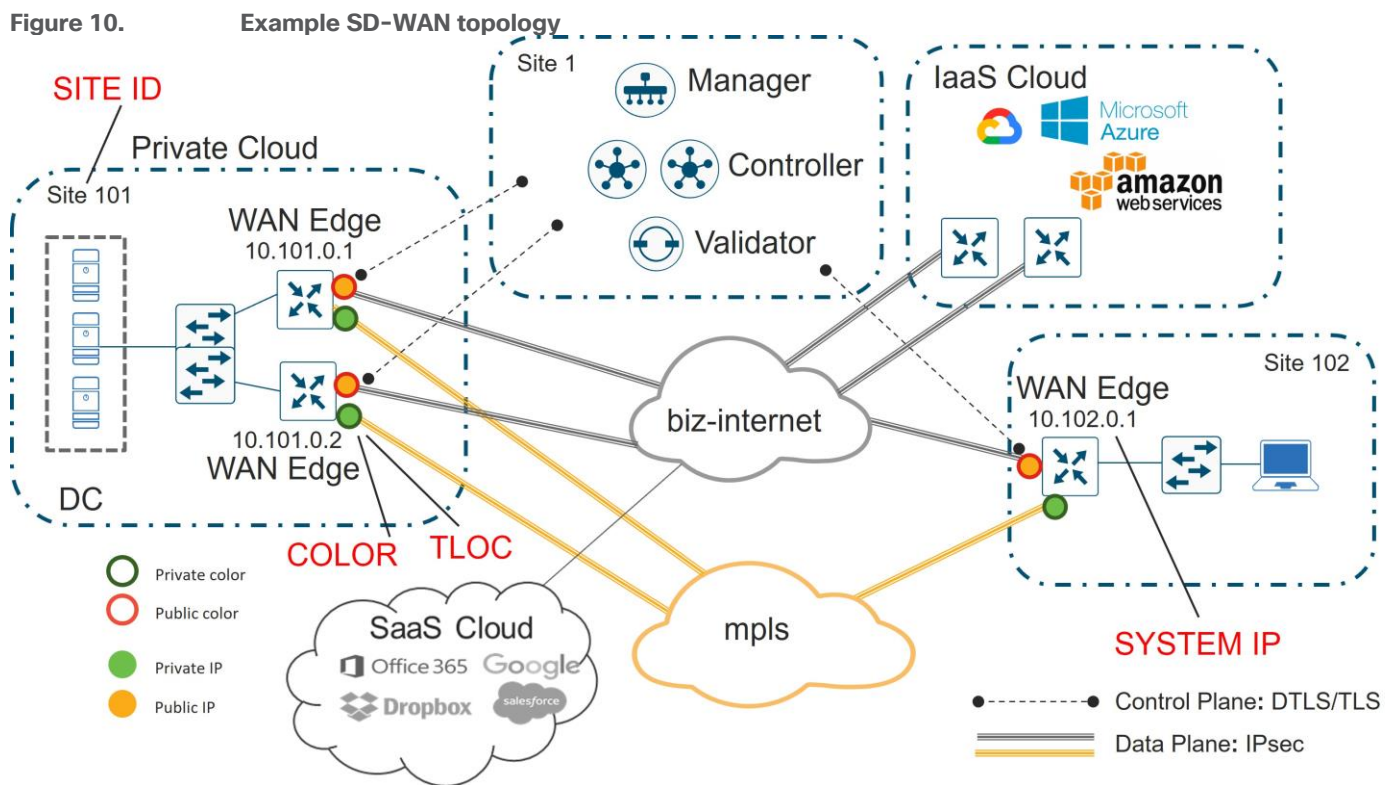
Figure 10. Example SD-WAN topology

SITE ID

Private Cloud

Site 101

WAN Edge
10.101.0.1

10.101.0.2
WAN Edge

DC

COLOR TLOC

Site 1

Manager

Controller

Validator

IaaS Cloud

Microsoft Azure

amazon web services

biz-internet

Site 102

WAN Edge
10.102.0.1

SYSTEM IP

Private color

Public color

Private IP

Public IP

SaaS Cloud

Office 365 Google

Dropbox salesforce

mpls

Control Plane: DTLS/TLS

Data Plane: IPsec